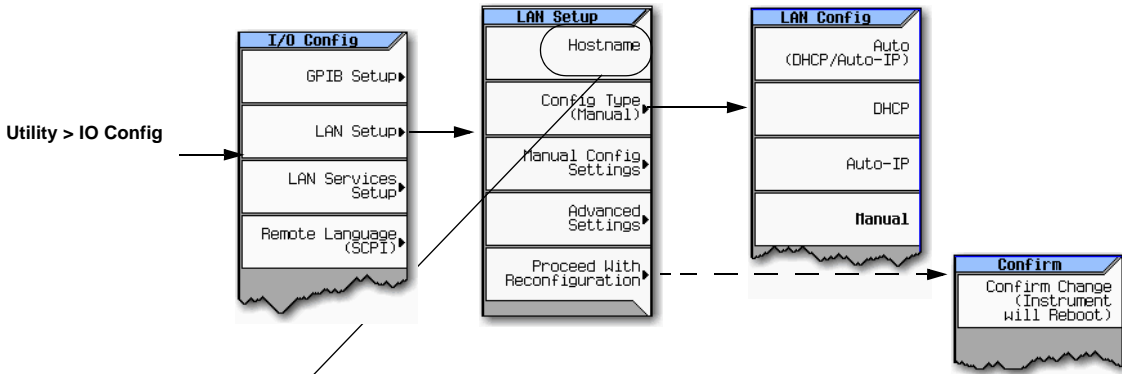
Utility > IO Config

I/O Config

GPIB Setup

LAN Setup

LAN Services Setup

Remote Language (SCPI)

LAN Setup

Hostname

Config Type (Manual)

Manual Config Settings

Advanced Settings

Proceed With Reconfiguration

LAN Config

Auto (DHCP/Auto-IP)

DHCP

Auto-IP

Manual

Confirm

Confirm Change (Instrument will Reboot)